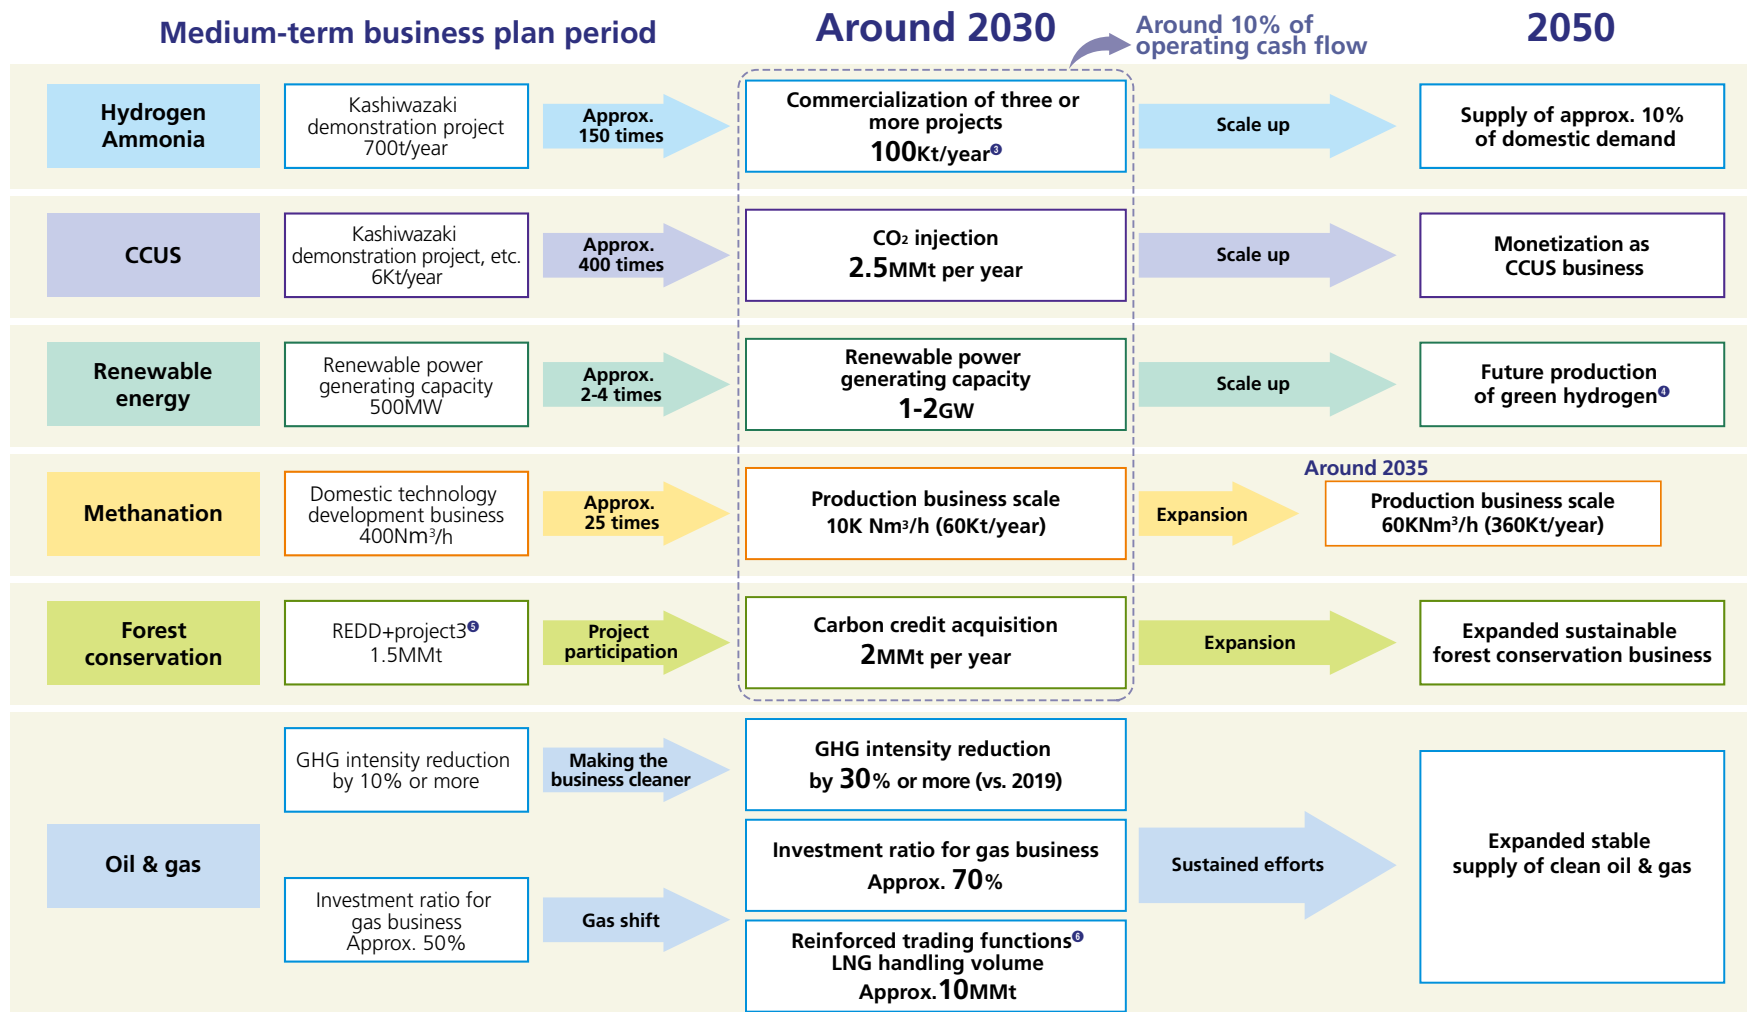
Medium-term business plan period

Around 2030

Around 10% of operating cash flow

2050

Hydrogen Ammonia

Kashiwazaki demonstration project 700t/year

Approx. 150 times

Commercialization of three or more projects 100Kt/year❸

Scale up

Supply of approx. 10% of domestic demand

CCUS

Kashiwazaki demonstration project, etc. 6Kt/year

Approx. 400 times

$CO_2$ injection 2.5MMt per year

Scale up

Monetization as CCUS business

Renewable energy

Renewable power generating capacity 500MW

Approx. 2-4 times

Renewable power generating capacity 1-2GW

Scale up

Future production of green hydrogen❹

Methanation

Domestic technology development business 400Nm³/h

Approx. 25 times

Production business scale 10K Nm³/h (60Kt/year)

Expansion

Around 2035

Production business scale 60KNm³/h (360Kt/year)

Forest conservation

REDD+project3❺ 1.5MMt

Project participation

Carbon credit acquisition 2MMt per year

Expansion

Expanded sustainable forest conservation business

Oil & gas

GHG intensity reduction by 10% or more

Making the business cleaner

GHG intensity reduction by 30% or more (vs. 2019)

Investment ratio for gas business Approx. 50%

Gas shift

Investment ratio for gas business Approx. 70%

Reinforced trading functions❻ LNG handling volume Approx. 10MMt

Sustained efforts

Expanded stable supply of clean oil & gas